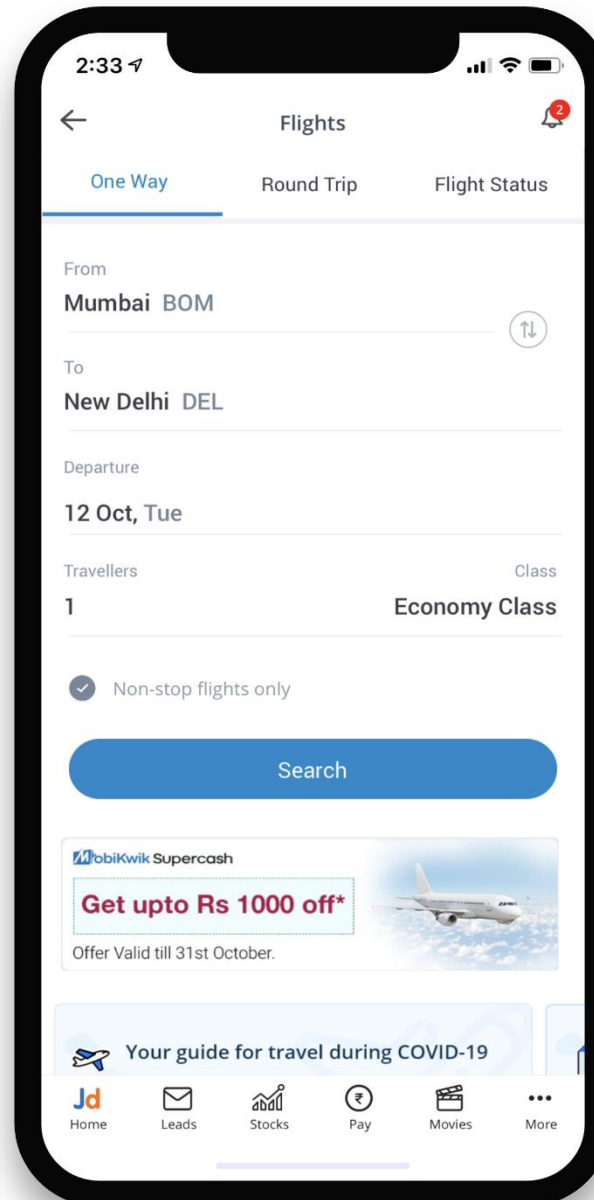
2:33

Flights

2

One Way
Round Trip
Flight Status

From
Mumbai BOM

To
New Delhi DEL

Departure
12 Oct, Tue

Travellers
1

Class
Economy Class

Non-stop flights only

Search

MobiKwik Supercash

Get upto Rs 1000 off*

Offer Valid till 31st October.

Your guide for travel during COVID-19

Jd
Home
Leads
Stocks
Pay
Movies
More